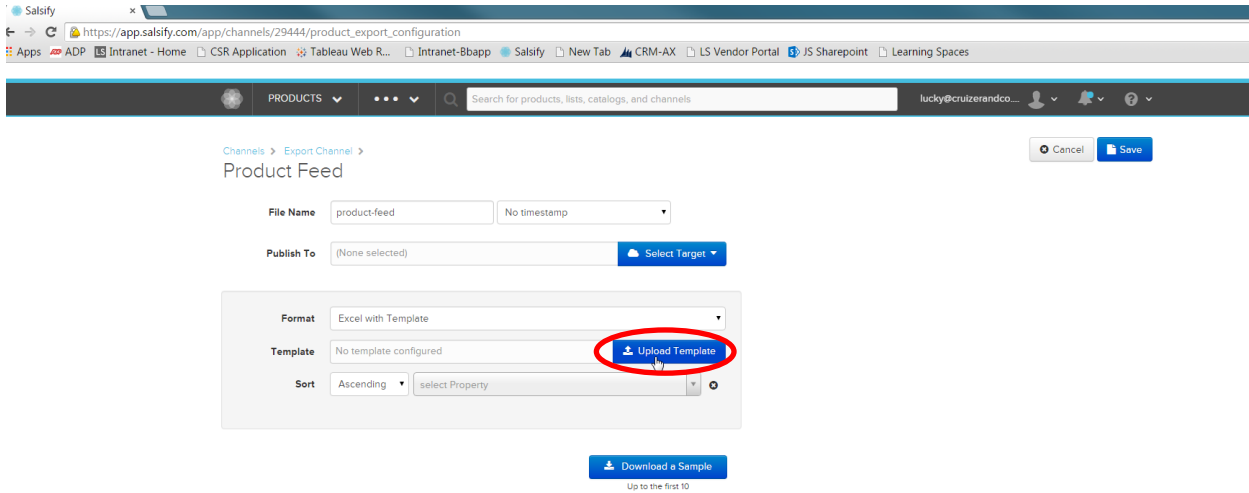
Salsify ×

https://app.salsify.com/app/channels/29444/product_export_configuration

Apps ADP Intranet - Home CSR Application Tableau Web R... Intranet-Bbapp Salsify New Tab CRM-AX LS Vendor Portal JS Sharepoint Learning Spaces

PRODUCTS ••• Search for products, lists, catalogs, and channels lucky@cruizerandco...

Channels > Export Channel >
Product Feed

Cancel Save

File Name product-feed No timestamp

Publish To (None selected) Select Target

Format Excel with Template

Template No template configured Upload Template

Sort Ascending select Property

Download a Sample
Up to the first 10